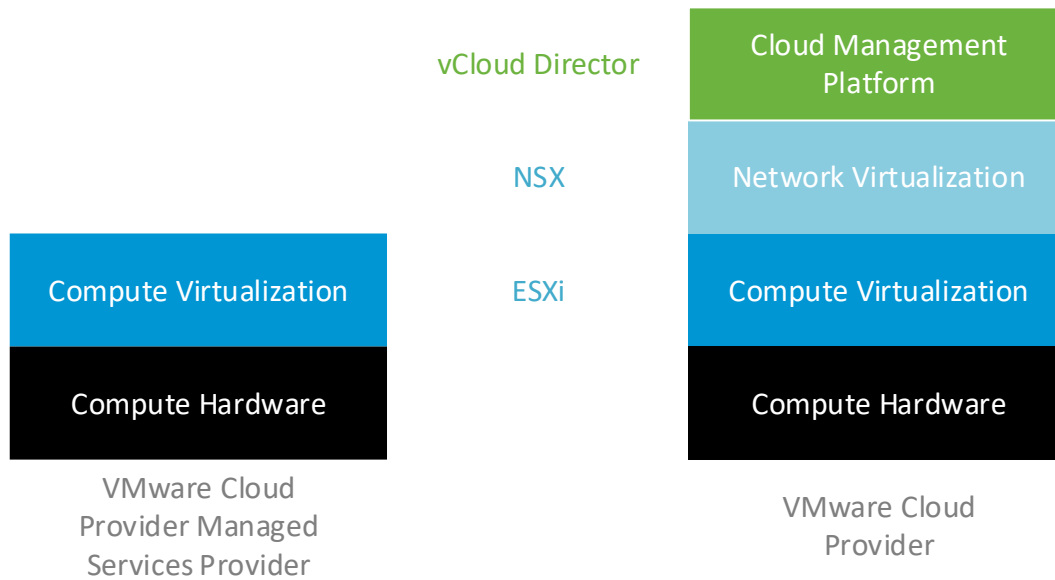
vCloud Director

Cloud Management Platform

NSX

Network Virtualization

Compute Virtualization

ESXi

Compute Virtualization

Compute Hardware

Compute Hardware

VMware Cloud Provider Managed Services Provider

VMware Cloud Provider